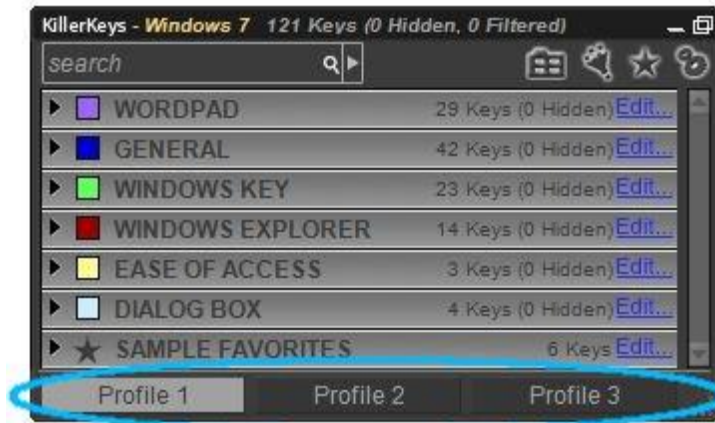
KillerKeys - Windows 7 121 Keys (0 Hidden, 0 Filtered)

search

WORDPAD 29 Keys (0 Hidden) Edit...
GENERAL 42 Keys (0 Hidden) Edit...
WINDOWS KEY 23 Keys (0 Hidden) Edit...
WINDOWS EXPLORER 14 Keys (0 Hidden) Edit...
EASE OF ACCESS 3 Keys (0 Hidden) Edit...
DIALOG BOX 4 Keys (0 Hidden) Edit...
SAMPLE FAVORITES 6 Keys Edit...

Profile 1 Profile 2 Profile 3